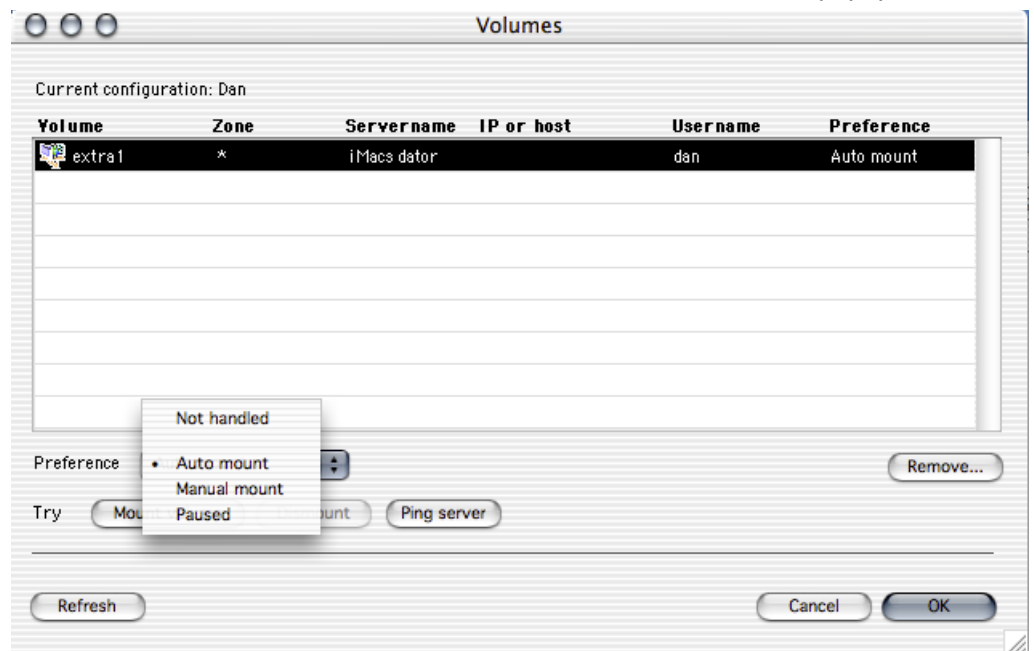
Volumes

Current configuration: Dan

| Volume | Zone | Servername | IP or host | Username | Preference |
|---|---|---|---|---|---|
| extra1 | * | iMacs dator | | dan | Auto mount |

Not handled

Preference • Auto mount
Manual mount
Paused

Remove...

Try Mou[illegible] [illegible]unt Ping server

Refresh

Cancel OK